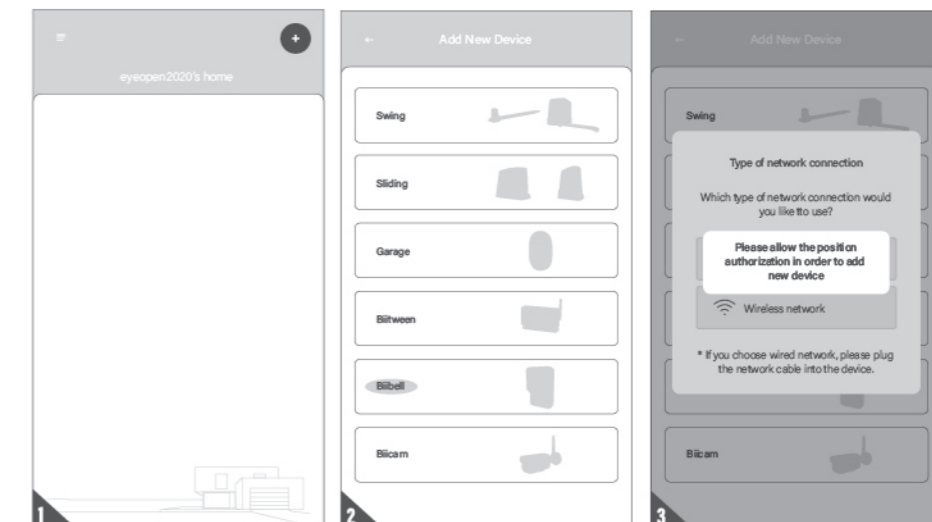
eyeopen2020's home

1

Add New Device

Swing

Sliding

Garage

Biitween

Biibell

Biicam

2

Add New Device

Swing

Type of network connection

Which type of network connection would you like tto use?

Please allow the position authorization in order to add new device

Wireless network

* If you choose wired network, please plug the network cable into the device.

Biicam

3